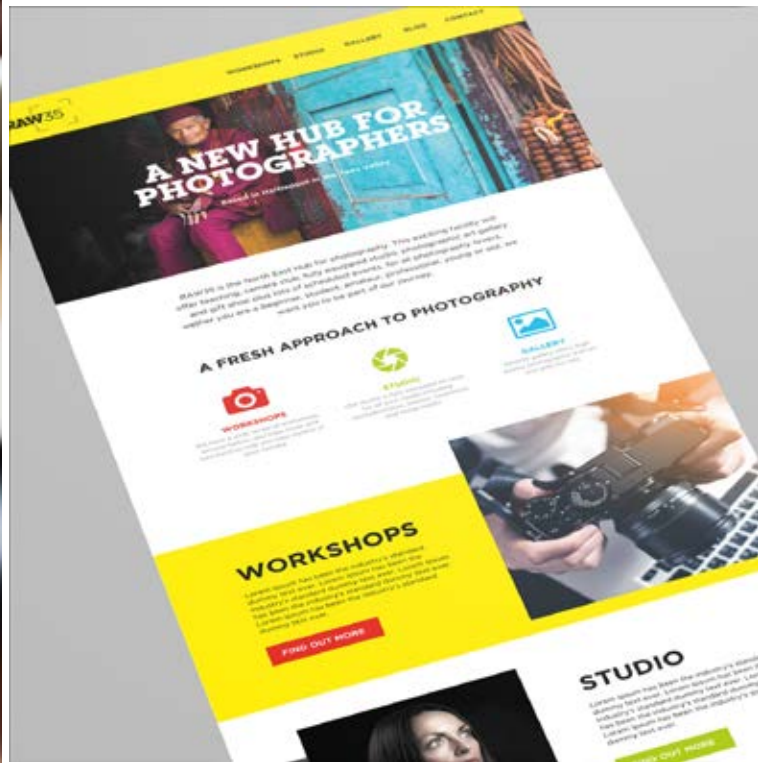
WORKSHOPS STUDIO GALLERY BLOG CONTACT

RAW35

A NEW HUB FOR PHOTOGRAPHERS

Based in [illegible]

RAW35 is the North East Hub for photography. This exciting facility will offer teaching, camera club, fully equipped studio, photographic art gallery and gift shop plus lots of scheduled events for all photography lovers. wether you are a beginner, student, amateur, professional, young or old, we want you to be part of our journey.

A FRESH APPROACH TO PHOTOGRAPHY

WORKSHOPS

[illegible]

STUDIO

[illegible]

GALLERY

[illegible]

WORKSHOPS

Lorem Ipsum has been the industry's standard dummy text ever. Lorem Ipsum has been the industry's standard dummy text ever. Lorem Ipsum has been the industry's standard dummy text ever. Lorem Ipsum has been the industry's standard dummy text ever.

FIND OUT MORE

STUDIO

Lorem Ipsum has been the industry's standard dummy text ever. Lorem Ipsum has been the industry's standard dummy text ever. Lorem Ipsum has been the industry's standard dummy text ever. Lorem Ipsum has been the industry's standard dummy text ever.

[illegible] OUT MORE